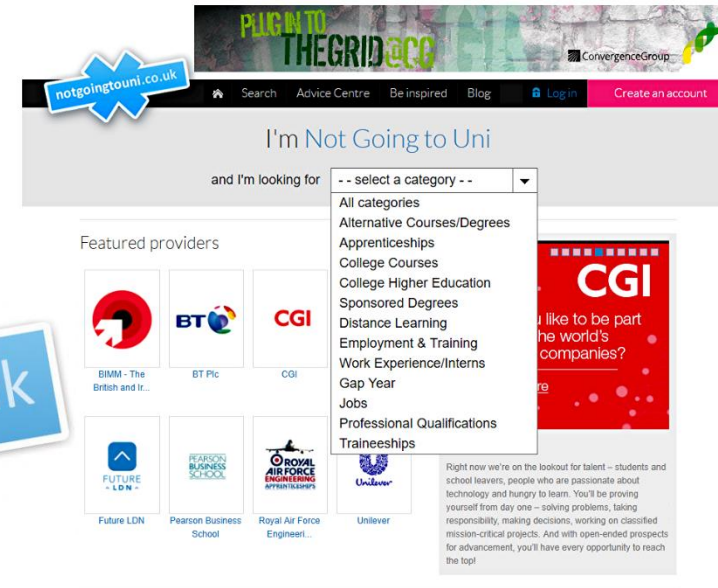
PLUG IN TO THEGRID@CG

ConvergenceGroup

notgoingtouni.co.uk

Search Advice Centre Be inspired Blog Log in Create an account

I'm Not Going to Uni

and I'm looking for - - select a category - -

All categories
Alternative Courses/Degrees
Apprenticeships
College Courses
College Higher Education
Sponsored Degrees
Distance Learning
Employment & Training
Work Experience/Interns
Gap Year
Jobs
Professional Qualifications
Traineeships

Featured providers

BIMM - The British and Ir...

BT

BT Plc

CGI

CGI

CGI

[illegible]u like to be part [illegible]he world's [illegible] companies?

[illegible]re

k

FUTURE LDN

Future LDN

PEARSON BUSINESS SCHOOL

Pearson Business School

ROYAL AIR FORCE ENGINEERING APPRENTICESHIPS

Royal Air Force Engineeri...

Unilever

Unilever

Right now we're on the lookout for talent – students and school leavers, people who are passionate about technology and hungry to learn. You'll be proving yourself from day one – solving problems, taking responsibility, making decisions, working on classified mission-critical projects. And with open-ended prospects for advancement, you'll have every opportunity to reach the top!